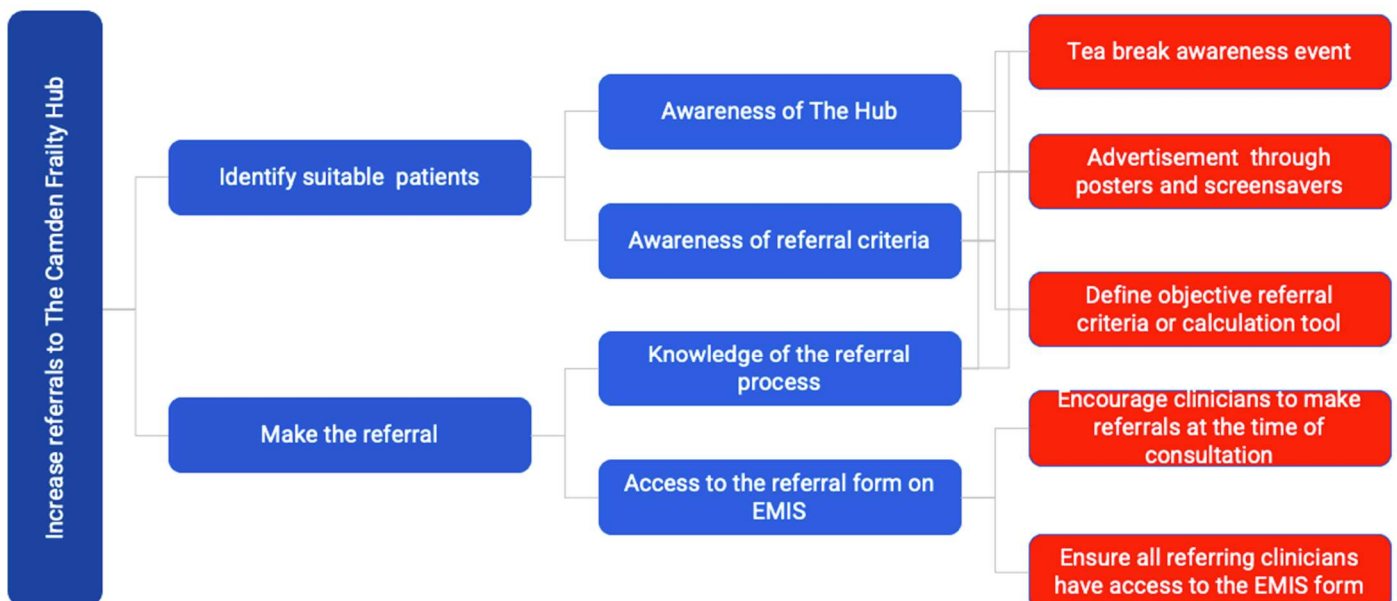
Increase referrals to The Camden Frailty Hub

Identify suitable patients

Make the referral

Awareness of The Hub

Awareness of referral criteria

Knowledge of the referral process

Access to the referral form on EMIS

Tea break awareness event

Advertisement through posters and screensavers

Define objective referral criteria or calculation tool

Encourage clinicians to make referrals at the time of consultation

Ensure all referring clinicians have access to the EMIS form